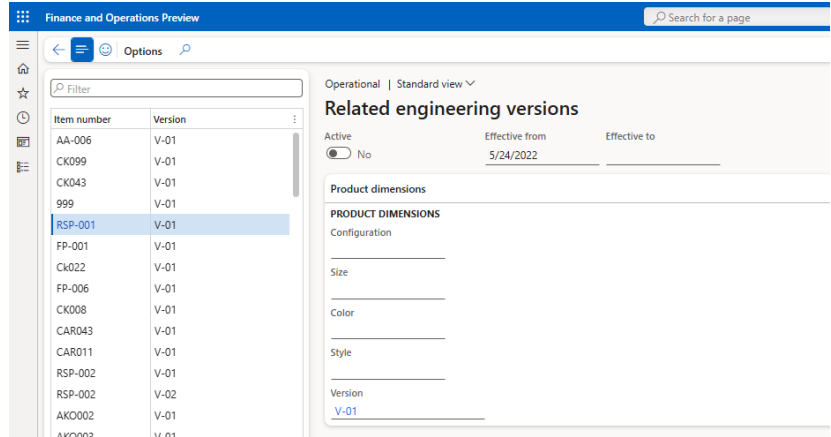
Finance and Operations Preview

Search for a page

Options

Filter

| Item number | Version |
|---|---|
| AA-006 | V-01 |
| CK099 | V-01 |
| CK043 | V-01 |
| 999 | V-01 |
| RSP-001 | V-01 |
| FP-001 | V-01 |
| Ck022 | V-01 |
| FP-006 | V-01 |
| CK008 | V-01 |
| CAR043 | V-01 |
| CAR011 | V-01 |
| RSP-002 | V-01 |
| RSP-002 | V-02 |
| AKO002 | V-01 |
| AKO003 | V-01 |

Operational | Standard view

Related engineering versions

Active

No

Effective from

5/24/2022

Effective to

Product dimensions

PRODUCT DIMENSIONS

Configuration

Size

Color

Style

Version

V-01